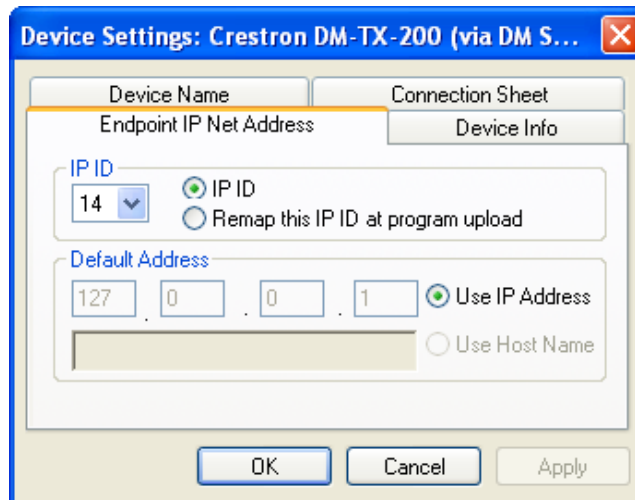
Device Settings: Crestron DM-TX-200 (via DM S...

Device Name

Connection Sheet

Endpoint IP Net Address

Device Info

IP ID

14

IP ID

Remap this IP ID at program upload

Default Address

127 . 0 . 0 . 1

Use IP Address

Use Host Name

OK

Cancel

Apply